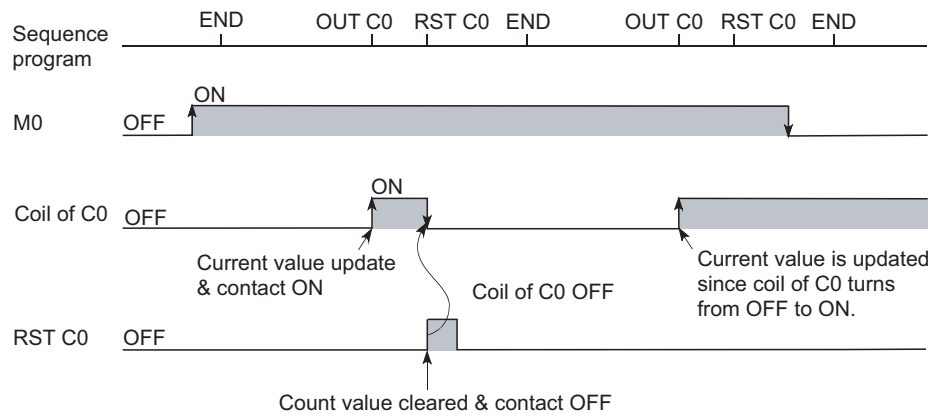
Sequence program

END OUT C0 RST C0 END OUT C0 RST C0 END

M0 OFF

ON

Coil of C0 OFF

ON

Current value update & contact ON

Coil of C0 OFF

Current value is updated since coil of C0 turns from OFF to ON.

RST C0 OFF

Count value cleared & contact OFF